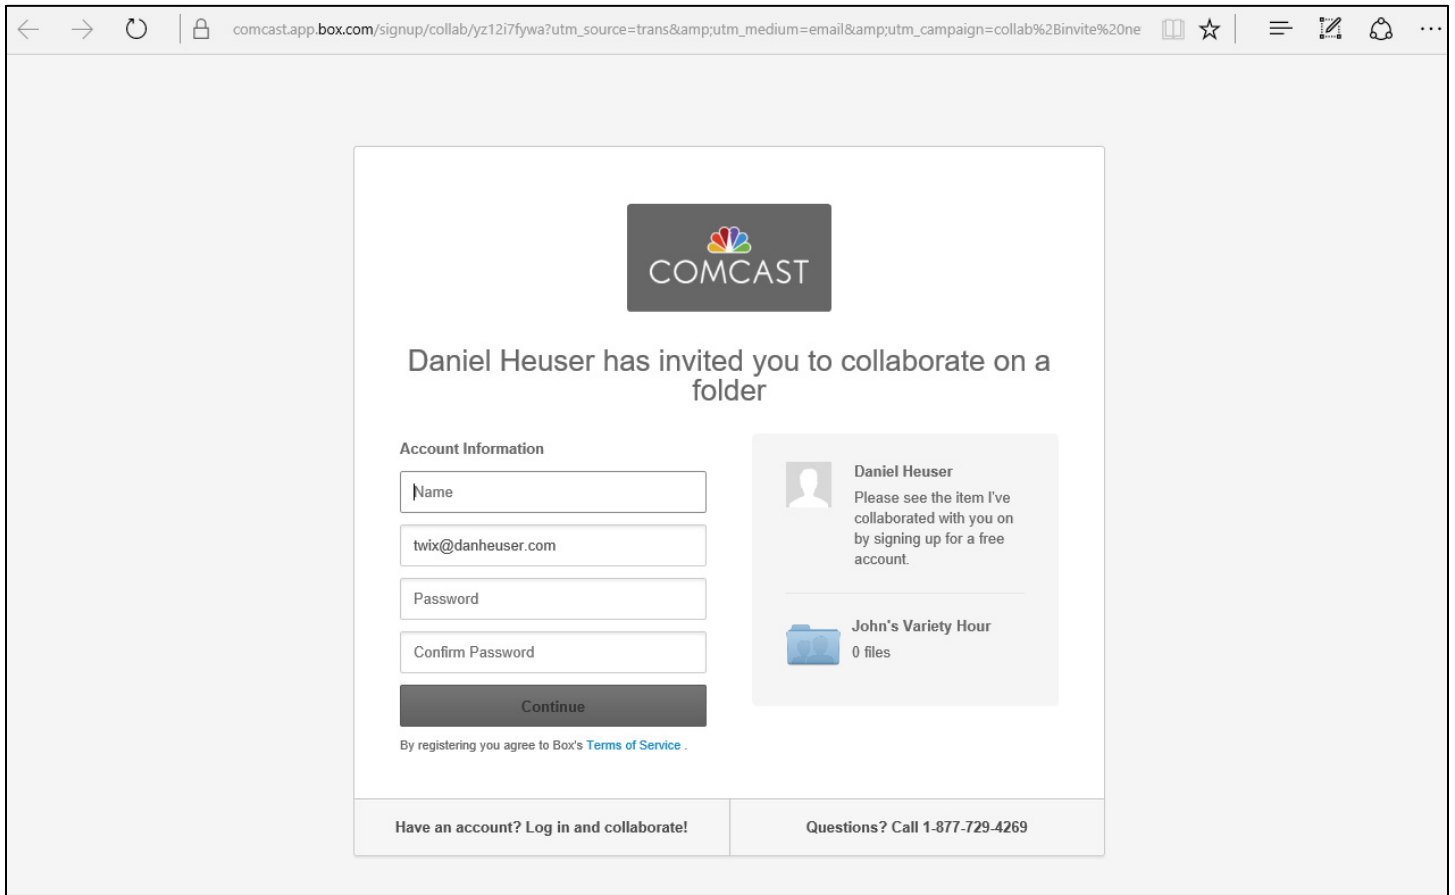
comcast.app.box.com/signup/collab/yz12i7fywa?utm_source=trans&amp;utm_medium=email&amp;utm_campaign=collab%2Binvite%20ne

COMCAST

Daniel Heuser has invited you to collaborate on a folder

Account Information

Name

twix@danheuser.com

Password

Confirm Password

Continue

By registering you agree to Box's Terms of Service .

Daniel Heuser
Please see the item I've collaborated with you on by signing up for a free account.

John's Variety Hour
0 files

Have an account? Log in and collaborate!

Questions? Call 1-877-729-4269